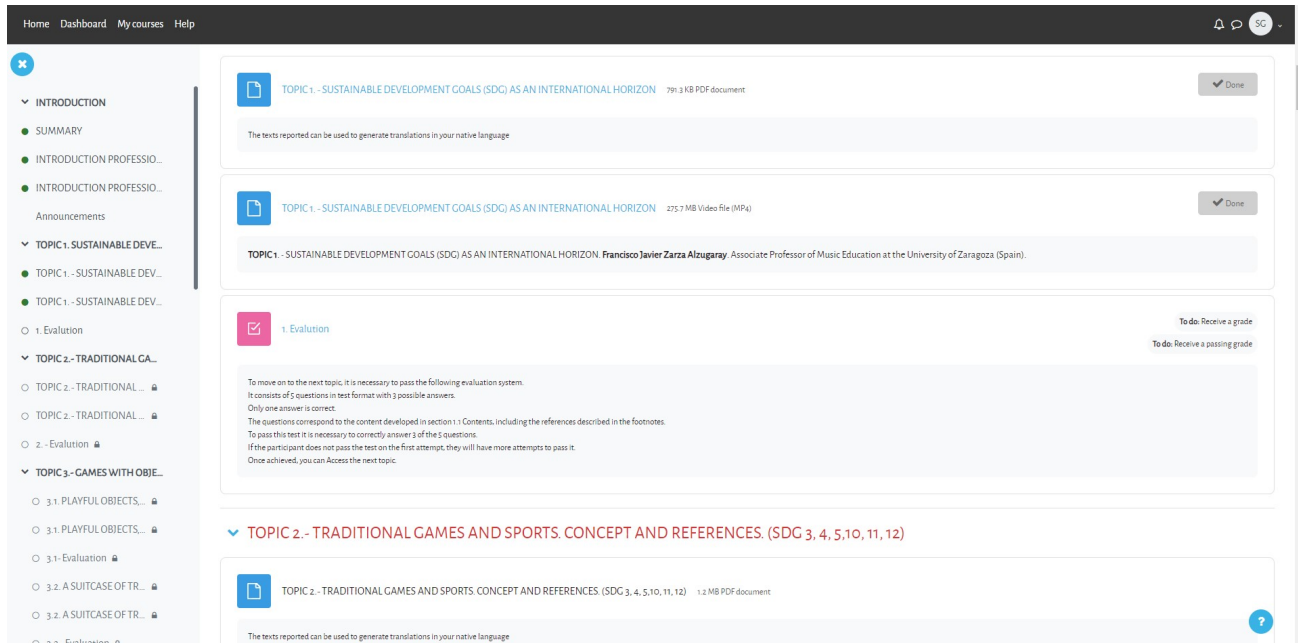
Home Dashboard My courses Help

SG

INTRODUCTION
SUMMARY
INTRODUCTION PROFESSIO...
INTRODUCTION PROFESSIO...
Announcements
TOPIC 1. SUSTAINABLE DEVE...
TOPIC 1. - SUSTAINABLE DEV...
TOPIC 1. - SUSTAINABLE DEV...
1. Evalution
TOPIC 2. - TRADITIONAL GA...
TOPIC 2. - TRADITIONAL ...
TOPIC 2. - TRADITIONAL ...
2. - Evalution
TOPIC 3. - GAMES WITH OBJE...
3.1. PLAYFUL OBJECTS, ...
3.1. PLAYFUL OBJECTS, ...
3.1- Evaluation
3.2. A SUITCASE OF TR...
3.2. A SUITCASE OF TR...
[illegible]

TOPIC 1. - SUSTAINABLE DEVELOPMENT GOALS (SDG) AS AN INTERNATIONAL HORIZON 791.3 KB PDF document

Done

The texts reported can be used to generate translations in your native language

TOPIC 1. - SUSTAINABLE DEVELOPMENT GOALS (SDG) AS AN INTERNATIONAL HORIZON 275.7 MB Video file (MP4)

Done

TOPIC 1. - SUSTAINABLE DEVELOPMENT GOALS (SDG) AS AN INTERNATIONAL HORIZON. Francisco Javier Zarza Alzugaray. Associate Professor of Music Education at the University of Zaragoza (Spain).

1. Evalution

To do: Receive a grade
To do: Receive a passing grade

To move on to the next topic, it is necessary to pass the following evaluation system.
It consists of 5 questions in test format with 3 possible answers.
Only one answer is correct.
The questions correspond to the content developed in section 1.1 Contents, including the references described in the footnotes.
To pass this test it is necessary to correctly answer 3 of the 5 questions.
If the participant does not pass the test on the first attempt, they will have more attempts to pass it.
Once achieved, you can Access the next topic.

TOPIC 2. - TRADITIONAL GAMES AND SPORTS. CONCEPT AND REFERENCES. (SDG 3, 4, 5,10, 11, 12)

TOPIC 2. - TRADITIONAL GAMES AND SPORTS. CONCEPT AND REFERENCES. (SDG 3, 4, 5,10, 11, 12) 1.2 MB PDF document

The texts reported can be used to generate translations in your native language

?